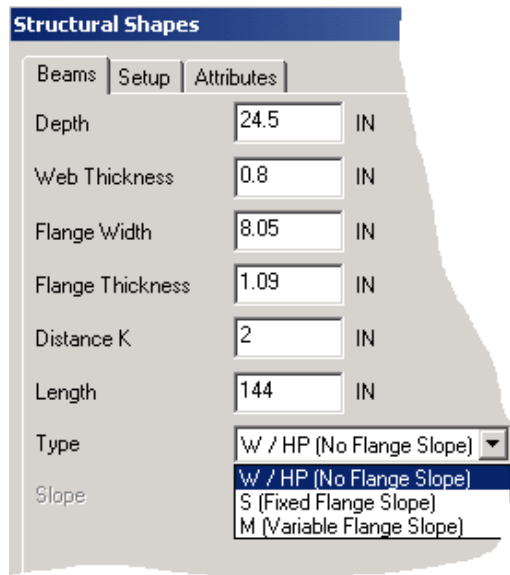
Structural Shapes

Beams | Setup | Attributes

Depth 24.5 IN

Web Thickness 0.8 IN

Flange Width 8.05 IN

Flange Thickness 1.09 IN

Distance K 2 IN

Length 144 IN

Type W / HP (No Flange Slope)

Slope

W / HP (No Flange Slope)
S (Fixed Flange Slope)
M (Variable Flange Slope)